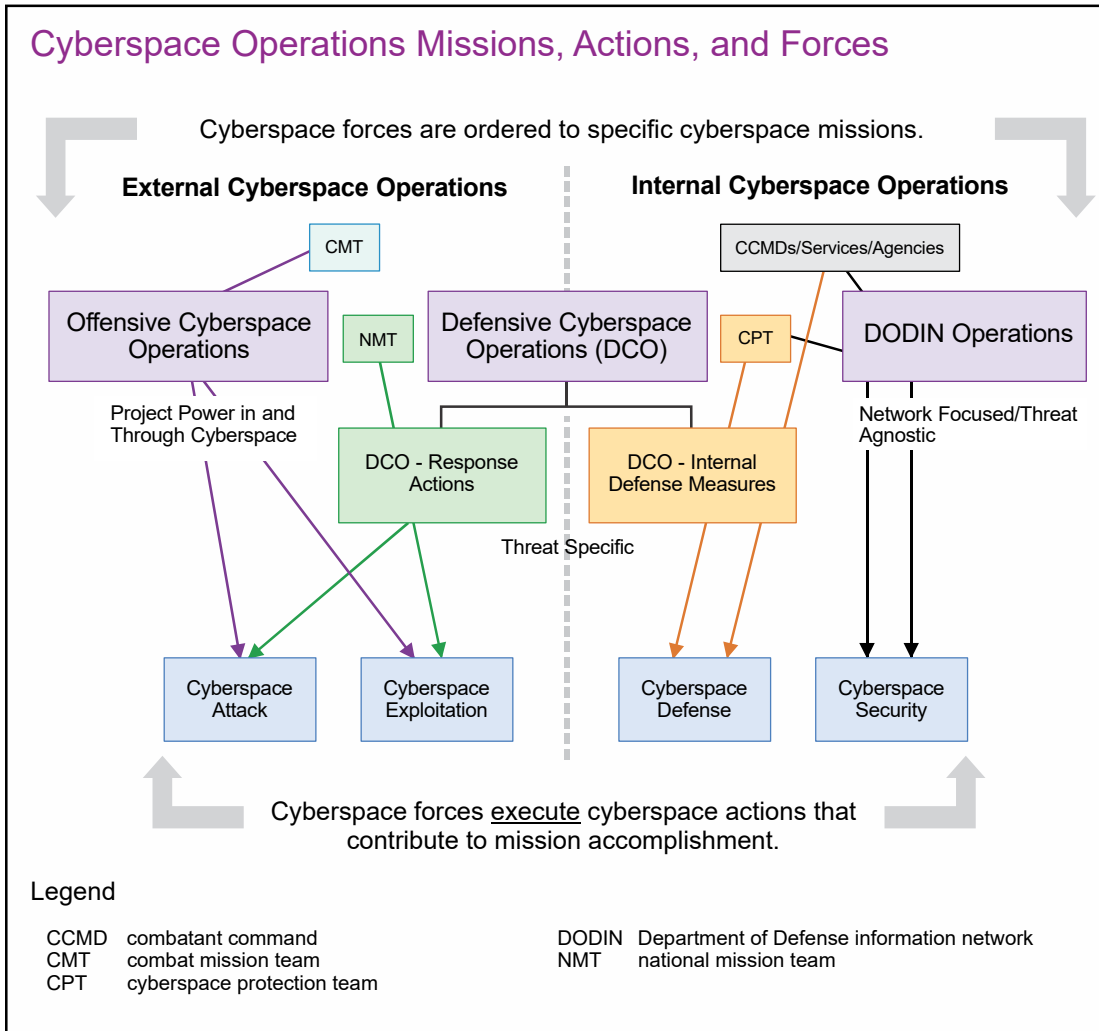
Cyberspace Operations Missions, Actions, and Forces

Cyberspace forces are ordered to specific cyberspace missions.

External Cyberspace Operations

Internal Cyberspace Operations

CMT

CCMDs/Services/Agencies

Offensive Cyberspace Operations

NMT

Defensive Cyberspace Operations (DCO)

CPT

DODIN Operations

Project Power in and Through Cyberspace

Network Focused/Threat Agnostic

DCO - Response Actions

DCO - Internal Defense Measures

Threat Specific

Cyberspace Attack

Cyberspace Exploitation

Cyberspace Defense

Cyberspace Security

Cyberspace forces execute cyberspace actions that contribute to mission accomplishment.

Legend

CCMD combatant command
CMT combat mission team
CPT cyberspace protection team

DODIN Department of Defense information network
NMT national mission team